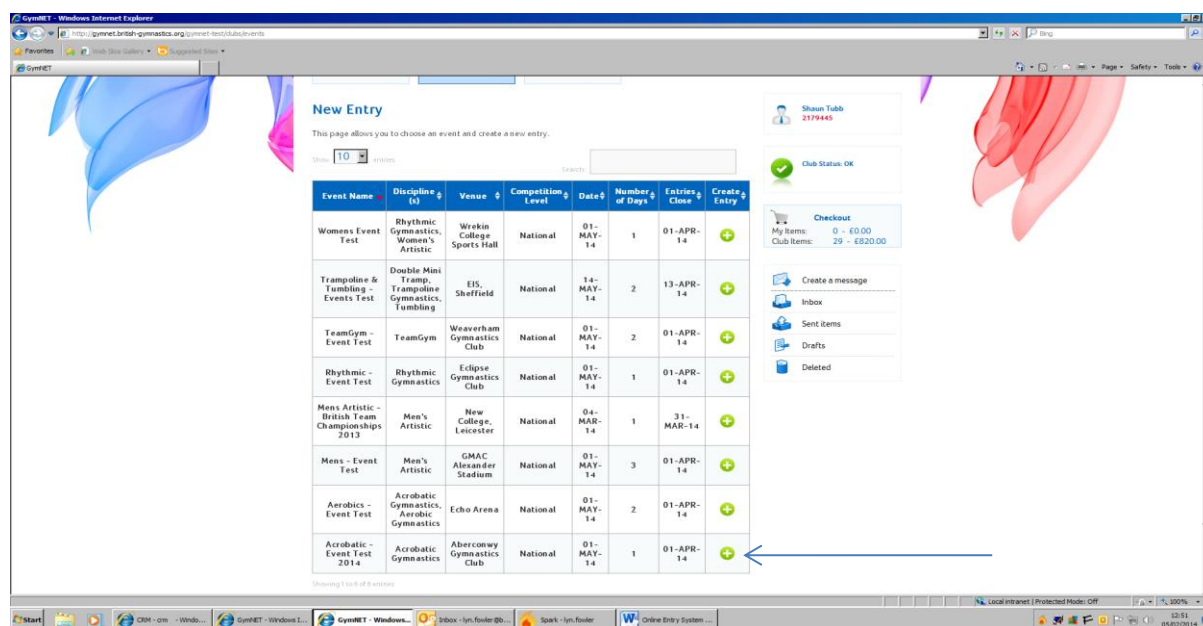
GymNET - Windows Internet Explorer

http://gymnet.british-gymnastics.org/gymnet-test/clubs/events

Bing

Favorites | Web Slice Gallery | Suggested Sites

GymNET

Page | Safety | Tools

New Entry

This page allows you to choose an event and create a new entry.

Show 10 entries

Search:

| Event Name | Discipline (s) | Venue | Competition Level | Date | Number of Days | Entries Close | Create Entry |
|---|---|---|---|---|---|---|---|
| Womens Event Test | Rhythmic Gymnastics, Women's Artistic | Wrekin College Sports Hall | National | 01-MAY-14 | 1 | 01-APR-14 | |
| Trampoline & Tumbling - Events Test | Double Mini Tramp, Trampoline Gymnastics, Tumbling | EIS, Sheffield | National | 14-MAY-14 | 2 | 13-APR-14 | |
| TeamGym - Event Test | TeamGym | Weaverham Gymnastics Club | National | 01-MAY-14 | 2 | 01-APR-14 | |
| Rhythmic - Event Test | Rhythmic Gymnastics | Eclipse Gymnastics Club | National | 01-MAY-14 | 1 | 01-APR-14 | |
| Mens Artistic - British Team Championships 2013 | Men's Artistic | New College, Leicester | National | 04-MAR-14 | 1 | 31-MAR-14 | |
| Mens - Event Test | Men's Artistic | GMAC Alexander Stadium | National | 01-MAY-14 | 3 | 01-APR-14 | |
| Aerobics - Event Test | Acrobatic Gymnastics, Aerobic Gymnastics | Echo Arena | National | 01-MAY-14 | 2 | 01-APR-14 | |
| Acrobatic - Event Test 2014 | Acrobatic Gymnastics | Aberconwy Gymnastics Club | National | 01-MAY-14 | 1 | 01-APR-14 | |

Showing 1 to 8 of 8 entries

Shaun Tubb
2179445

Club Status: OK

Checkout
My Items: 0 - £0.00
Club Items: 29 - £820.00

Create a message
Inbox
Sent items
Drafts
Deleted

Local intranet | Protected Mode: Off | 100%

Start | CRM - crm - Windo... | GymNET - Windows I... | GymNET - Windows... | Inbox - lyn.fowler@b... | Spark - lyn.fowler | Online Entry System ...

12:51
05/02/2014